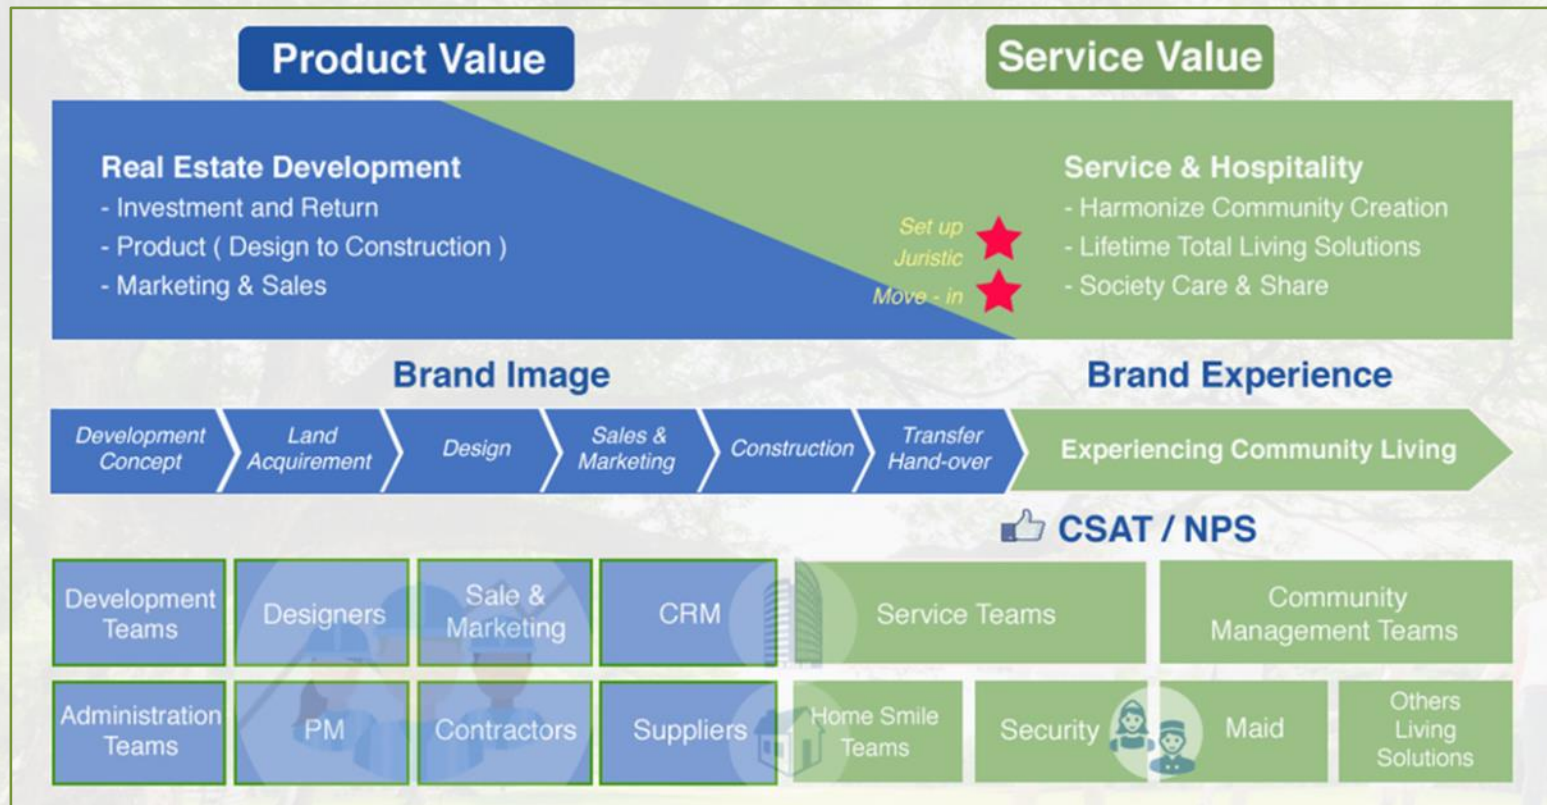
Product Value

Service Value

Real Estate Development
- Investment and Return
- Product ( Design to Construction )
- Marketing & Sales

Set up
Juristic
Move - in

Service & Hospitality
- Harmonize Community Creation
- Lifetime Total Living Solutions
- Society Care & Share

Brand Image

Brand Experience

Development Concept

Land Acquirement

Design

Sales & Marketing

Construction

Transfer Hand-over

Experiencing Community Living

CSAT / NPS

Development Teams

Designers

Sale & Marketing

CRM

Service Teams

Community Management Teams

Administration Teams

PM

Contractors

Suppliers

Home Smile Teams

Security

Maid

Others Living Solutions